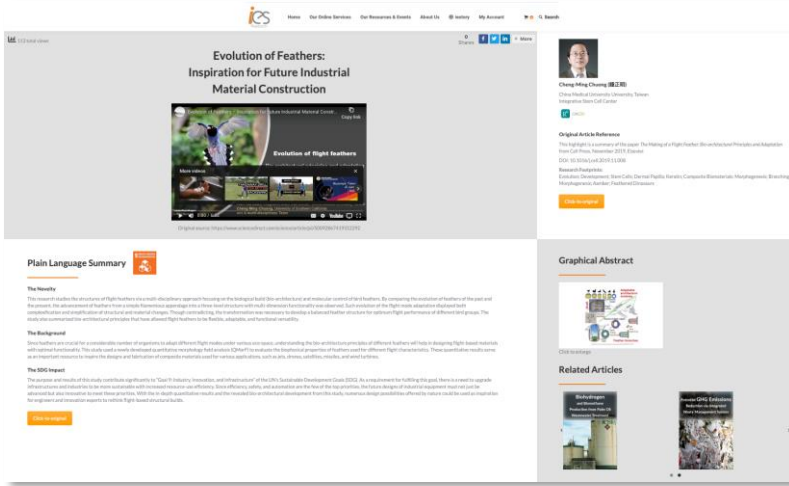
ies

Home  Our Online Services  Our Resources & Events  About Us  Industry  My Account  Search

113 total views

0 Shares  More

Evolution of Feathers: Inspiration for Future Industrial Material Construction

Evolution of Feathers – Inspiration for Future Industrial Material Constr...

Copy link

Evolution of flight feathers

More videos

YouTube

Original source: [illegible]

Cheng-Ming Chuong (鍾正明)

China Medical University, Taiwan
Integrative Stem Cell Center

ORCID

Original Article Reference

This highlight is a summary of the paper: The Making of a Flight Feather: Bio-architectural Principles and Adaptation from Cell Press, November 2019, Elsevier

DOI: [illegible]

Research Footprints

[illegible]

Click to original

Plain Language Summary

The Novelty

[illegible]

The Background

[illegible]

The SDG Impact

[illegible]

Click to original

Graphical Abstract

Click to enlarge

Related Articles

Biohydrogen

Innovate GHG Emissions